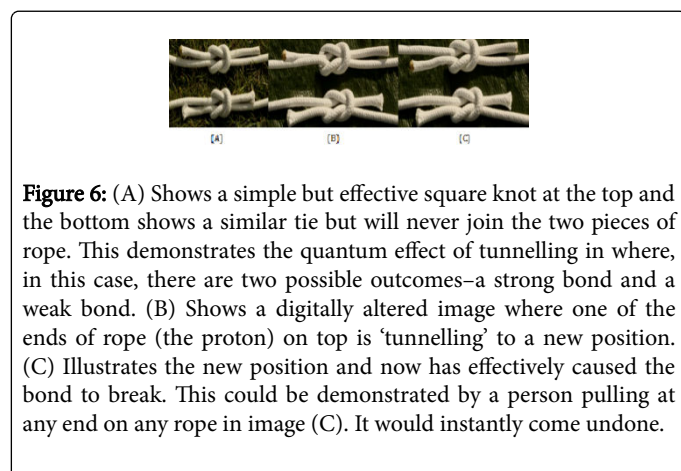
[A] [B] [C]

Figure 6: (A) Shows a simple but effective square knot at the top and the bottom shows a similar tie but will never join the two pieces of rope. This demonstrates the quantum effect of tunnelling in where, in this case, there are two possible outcomes–a strong bond and a weak bond. (B) Shows a digitally altered image where one of the ends of rope (the proton) on top is 'tunnelling' to a new position. (C) Illustrates the new position and now has effectively caused the bond to break. This could be demonstrated by a person pulling at any end on any rope in image (C). It would instantly come undone.